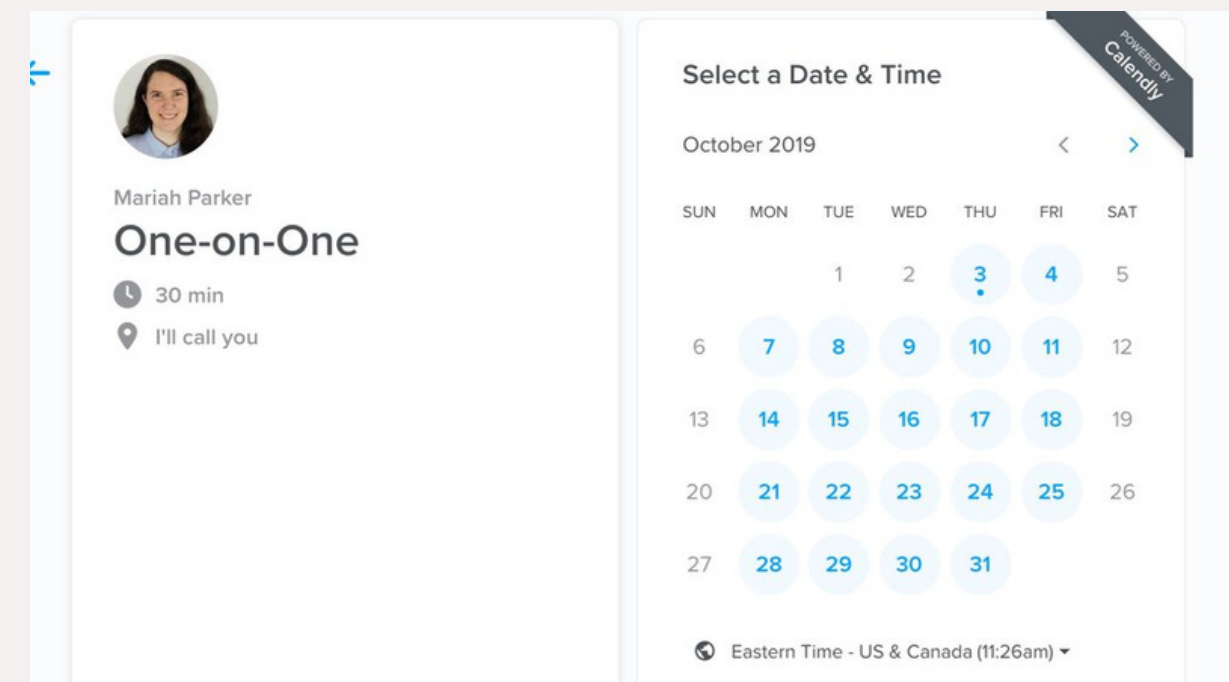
Mariah Parker

One-on-One

30 min

I'll call you

Select a Date & Time

POWERED BY Calendly

October 2019

| SUN | MON | TUE | WED | THU | FRI | SAT |
|---|---|---|---|---|---|---|
| | | 1 | 2 | 3 | 4 | 5 |
| 6 | 7 | 8 | 9 | 10 | 11 | 12 |
| 13 | 14 | 15 | 16 | 17 | 18 | 19 |
| 20 | 21 | 22 | 23 | 24 | 25 | 26 |
| 27 | 28 | 29 | 30 | 31 | | |

Eastern Time - US & Canada (11:26am)